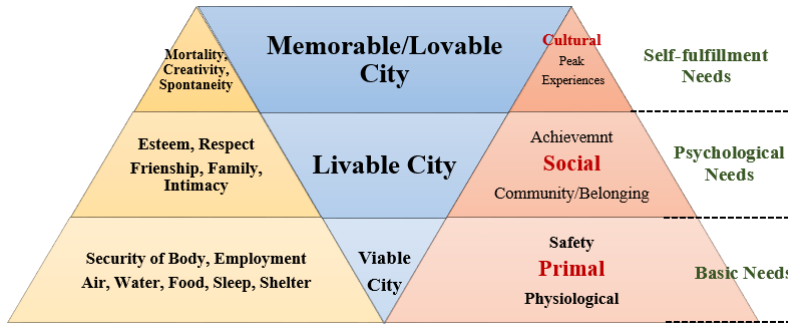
Mortality, Creativity, Spontaneity

Memorable/Lovable City

Cultural
Peak Experiences

Self-fulfillment Needs

Esteem, Respect
Frienship, Family, Intimacy

Livable City

Achievemnt
Social
Community/Belonging

Psychological Needs

Security of Body, Employment
Air, Water, Food, Sleep, Shelter

Viable City

Safety
Primal
Physiological

Basic Needs